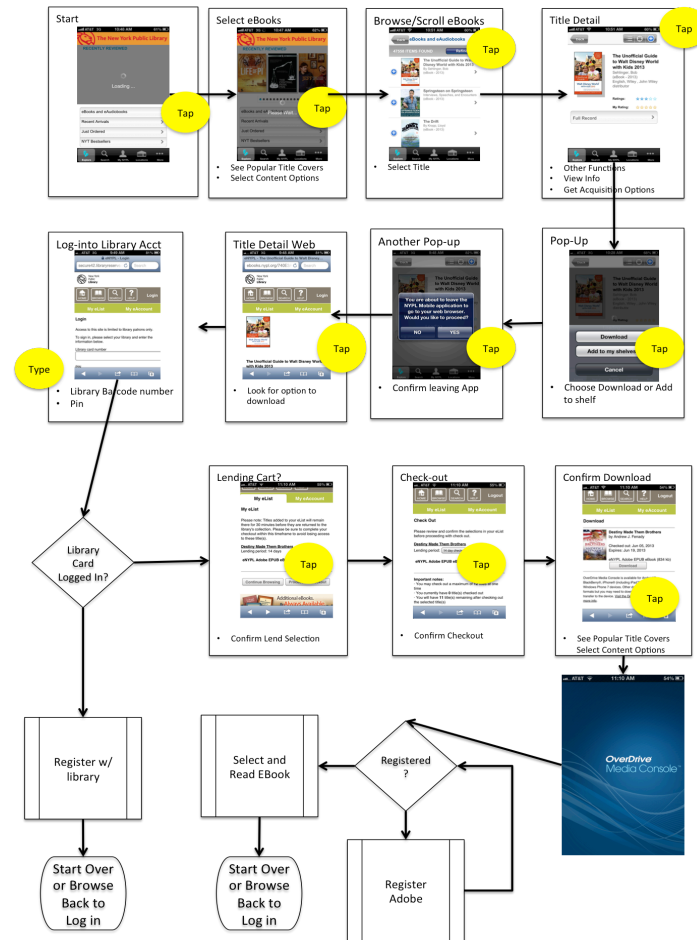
Start

The New York Public Library

RECENTLY REVIEWED

Loading...

eBooks and eAudiobooks

Recent Arrivals

Just Ordered

NYT Bestsellers

Tap

Select eBooks

The New York Public Library

RECENTLY REVIEWED

eBooks and eAudiobooks

Recent Arrivals

Just Ordered

NYT Bestsellers

Tap

• See Popular Title Covers
• Select Content Options

Browse/Scroll eBooks

eBooks and eAudiobooks

Tap

The Unofficial Guide to Walt Disney World with Kids 2013

Springsteen on Springsteen

The Drift

• Select Title

Title Detail

Tap

The Unofficial Guide to Walt Disney World with Kids 2013

Ratings:

My Rating:

Full Record

• Other Functions
• View Info
• Get Acquisition Options

Log-into Library Acct

New York Public Library

My eList

My eAccount

Login

Library card number

Type

• Library Barcode number
• Pin

Title Detail Web

My eList

My eAccount

Tap

The Unofficial Guide to Walt Disney World with Kids 2013

• Look for option to download

Another Pop-up

You are about to leave the NYPL Mobile application to go to your web browser. Would you like to proceed?

NO

YES

Tap

• Confirm leaving App

Pop-Up

Download

Add to my shelves

Cancel

Tap

• Choose Download or Add to shelf

Library Card Logged In?

Lending Cart?

My eList

My eAccount

My eList

Destiny Made Them Brothers

Continue Browsing

Tap

• Confirm Lend Selection

Check-out

Logout

My eList

My eAccount

Check Out

Destiny Made Them Brothers

Lending period:

Important notes:

Tap

• Confirm Checkout

Confirm Download

My eList

My eAccount

Download

Destiny Made Them Brothers

Download

Tap

• See Popular Title Covers
Select Content Options

OverDrive Media Console

Register w/ library

Select and Read EBook

Registered ?

Register Adobe

Start Over or Browse Back to Log in

Start Over or Browse Back to Log in